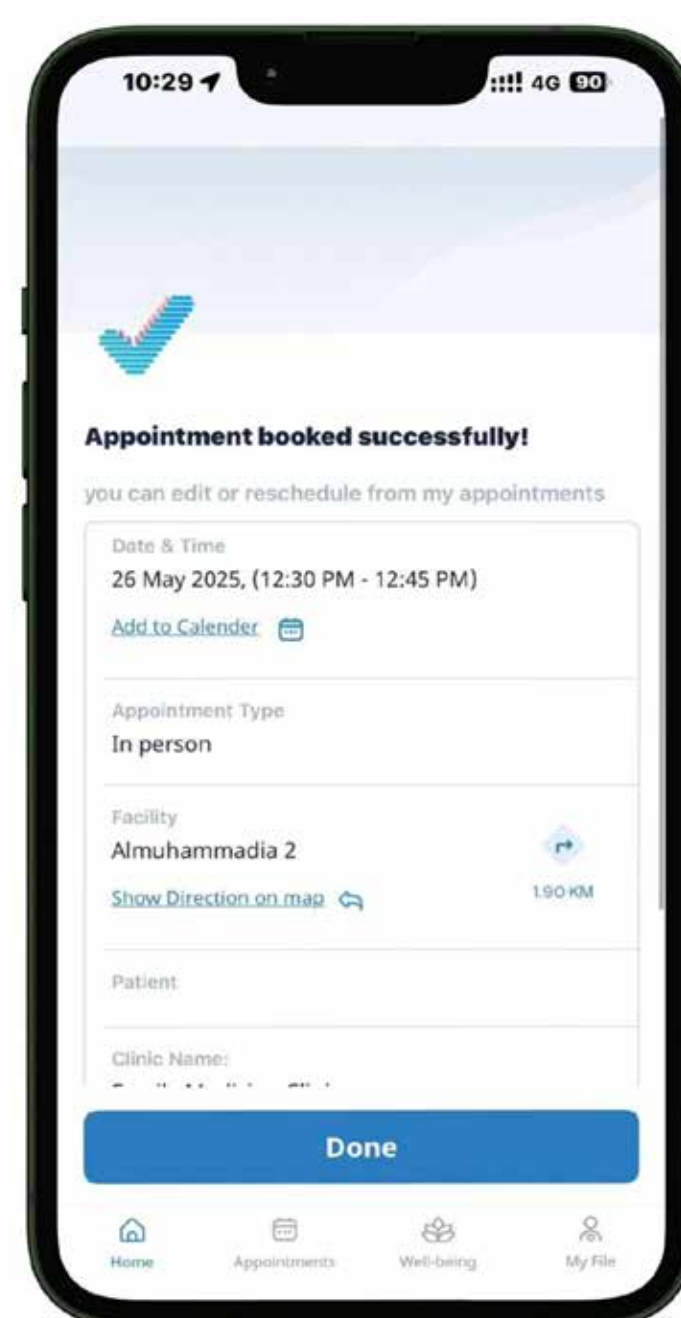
10:29 4G 90

Appointment booked successfully!

you can edit or reschedule from my appointments

Date & Time
26 May 2025, (12:30 PM - 12:45 PM)
Add to Calender

Appointment Type
In person

Facility
Almuhammadia 2
Show Direction on map
1.90 KM

Patient

Clinic Name:
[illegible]

Done

Home Appointments Well-being My File